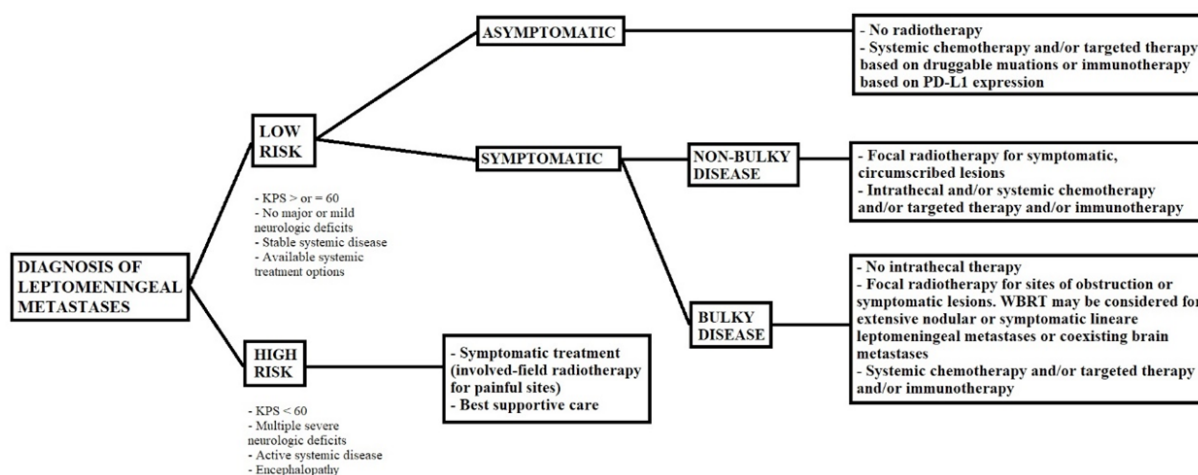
ASYMPTOMATIC

- No radiotherapy
- Systemic chemotherapy and/or targeted therapy based on druggable muations or immunotherapy based on PD-L1 expression

LOW RISK

- KPS > or = 60
- No major or mild neurologic deficits
- Stable systemic disease
- Available systemic treatment options

SYMPTOMATIC

NON-BULKY DISEASE

- Focal radiotherapy for symptomatic, circumscribed lesions
- Intrathecal and/or systemic chemotherapy and/or targeted therapy and/or immunotherapy

DIAGNOSIS OF LEPTOMENINGEAL METASTASES

BULKY DISEASE

- No intrathecal therapy
- Focal radiotherapy for sites of obstruction or symptomatic lesions. WBRT may be considered for extensive nodular or symptomatic lineare leptomeningeal metastases or coexisting brain metastases
- Systemic chemotherapy and/or targeted therapy and/or immunotherapy

HIGH RISK

- KPS < 60
- Multiple severe neurologic deficits
- Active systemic disease
- Encephalopathy

- Symptomatic treatment (involved-field radiotherapy for painful sites)
- Best supportive care